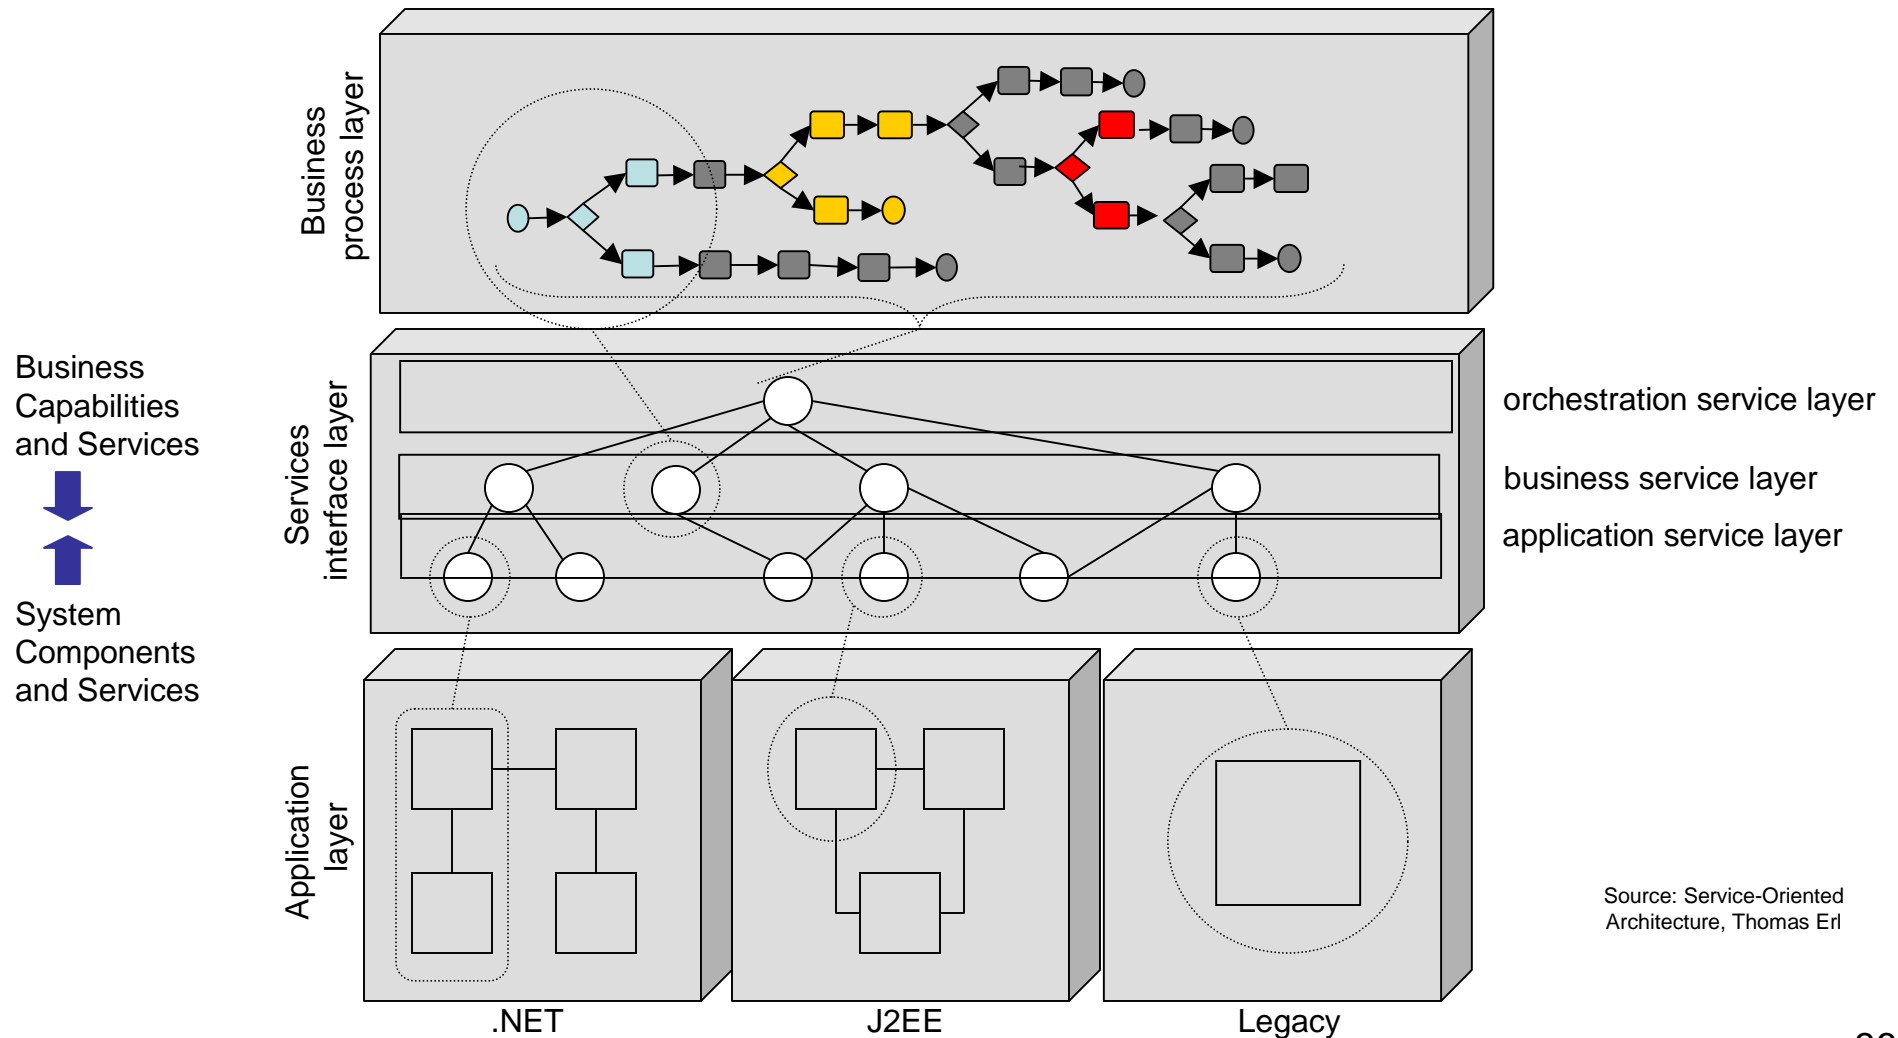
Business process layer

Business Capabilities and Services

System Components and Services

Services interface layer

orchestration service layer

business service layer

application service layer

Application layer

.NET

J2EE

Legacy

Source: Service-Oriented Architecture, Thomas Erl

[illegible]